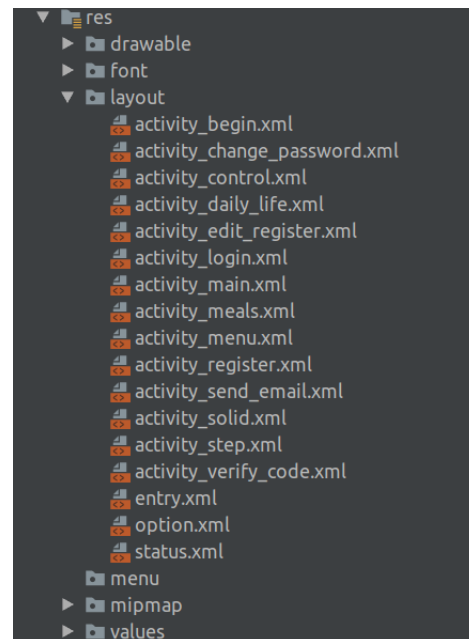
res
drawable
font
layout
activity_begin.xml
activity_change_password.xml
activity_control.xml
activity_daily_life.xml
activity_edit_register.xml
activity_login.xml
activity_main.xml
activity_meals.xml
activity_menu.xml
activity_register.xml
activity_send_email.xml
activity_solid.xml
activity_step.xml
activity_verify_code.xml
entry.xml
option.xml
status.xml
menu
mipmap
values